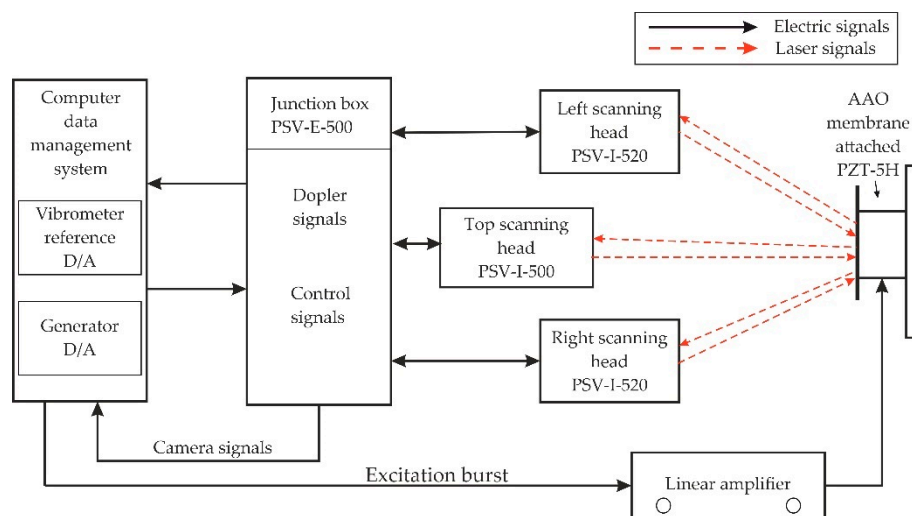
Electric signals
Laser signals

Computer data management system

Vibrometer reference D/A

Generator D/A

Junction box PSV-E-500

Dopler signals

Control signals

Left scanning head PSV-I-520

Top scanning head PSV-I-500

Right scanning head PSV-I-520

AAO membrane attached PZT-5H

Camera signals

Excitation burst

Linear amplifier